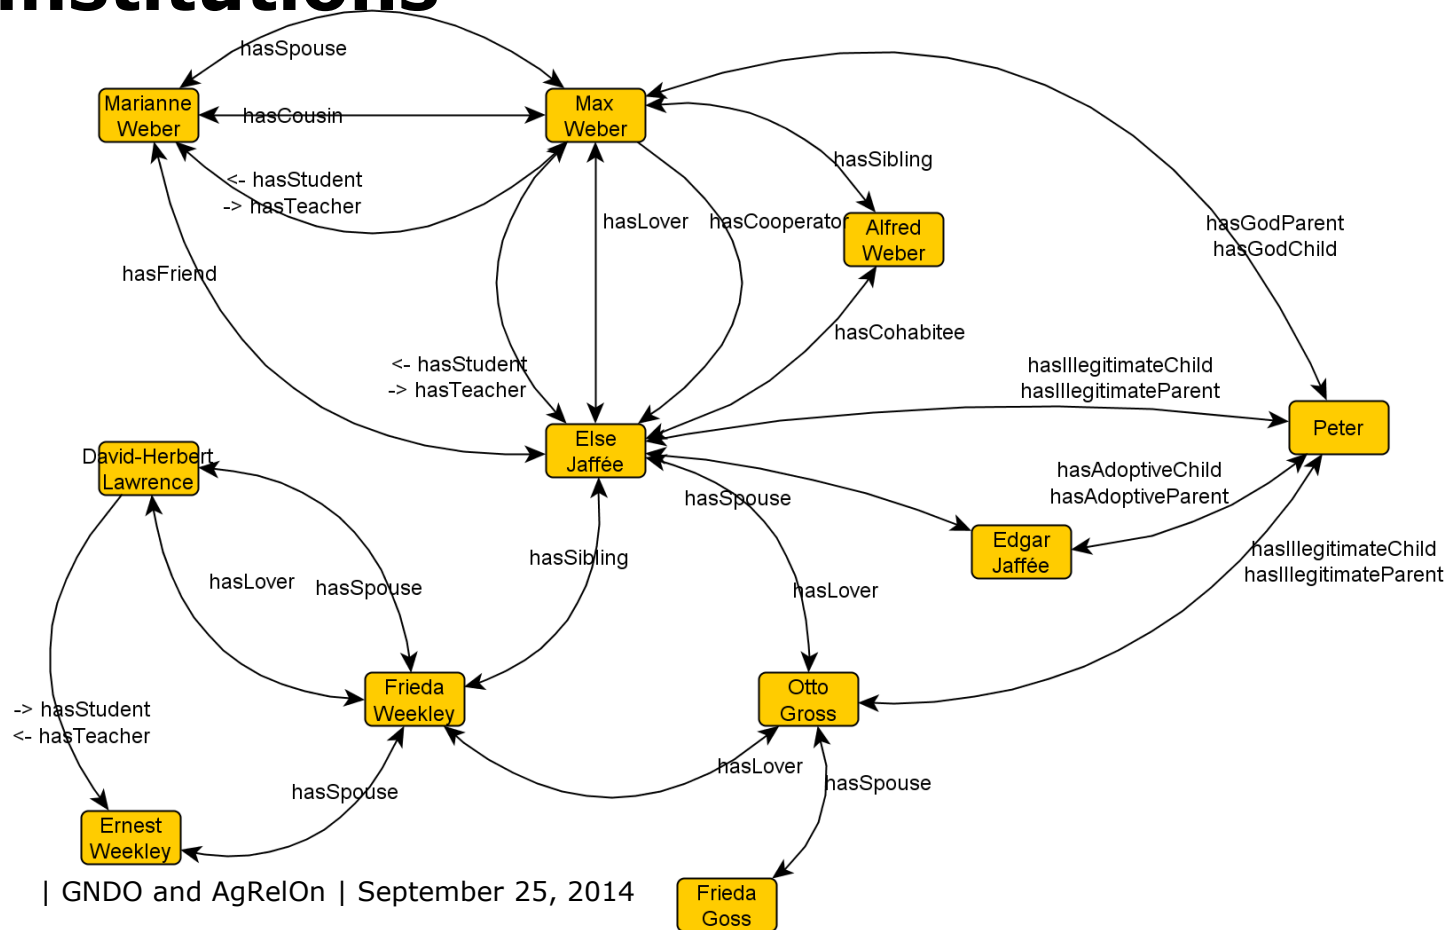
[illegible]

hasSpouse

Marianne Weber

hasCousin

Max Weber

<- hasStudent
-> hasTeacher

hasSibling

hasLover

hasCooperator

Alfred Weber

hasGodParent
hasGodChild

hasFriend

hasCohabitee

<- hasStudent
-> hasTeacher

hasIllegitimateChild
hasIllegitimateParent

Else Jaffée

Peter

David-Herbert Lawrence

hasAdoptiveChild
hasAdoptiveParent

hasSpouse

Edgar Jaffée

hasSibling

hasIllegitimateChild
hasIllegitimateParent

hasLover

hasSpouse

hasLover

Frieda Weekley

Otto Gross

-> hasStudent
<- hasTeacher

hasLover

hasSpouse

hasSpouse

Ernest Weekley

| GNDO and AgRelOn | September 25, 2014

Frieda Goss